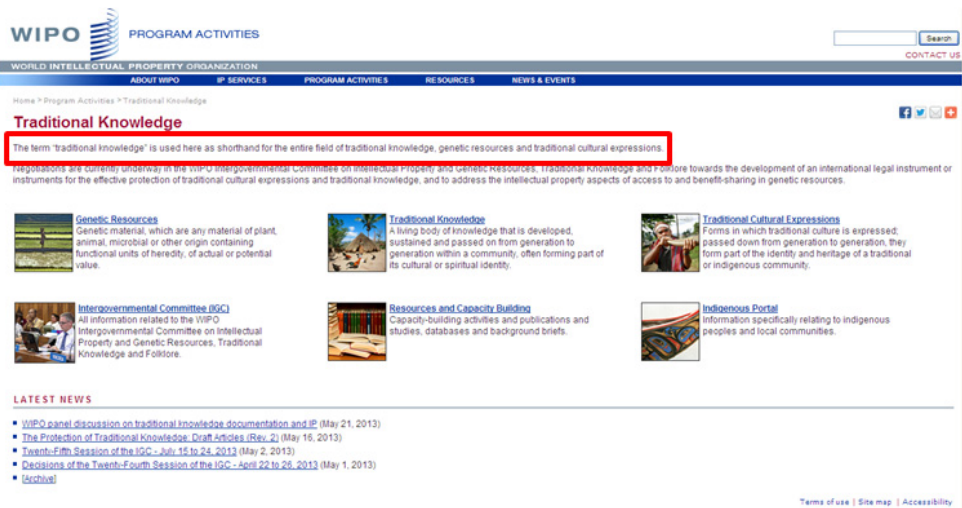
WIPO PROGRAM ACTIVITIES

Search

CONTACT US

WORLD INTELLECTUAL PROPERTY ORGANIZATION

ABOUT WIPO IP SERVICES PROGRAM ACTIVITIES RESOURCES NEWS & EVENTS

Home > Program Activities > Traditional Knowledge

Traditional Knowledge

The term "traditional knowledge" is used here as shorthand for the entire field of traditional knowledge, genetic resources and traditional cultural expressions.

Negotiations are currently underway in the WIPO Intergovernmental Committee on Intellectual Property and Genetic Resources, Traditional Knowledge and Folklore towards the development of an international legal instrument or instruments for the effective protection of traditional cultural expressions and traditional knowledge, and to address the intellectual property aspects of access to and benefit-sharing in genetic resources.

Genetic Resources
Genetic material, which are any material of plant, animal, microbial or other origin containing functional units of heredity, of actual or potential value.

Traditional Knowledge
A living body of knowledge that is developed, sustained and passed on from generation to generation within a community, often forming part of its cultural or spiritual identity.

Traditional Cultural Expressions
Forms in which traditional culture is expressed; passed down from generation to generation, they form part of the identity and heritage of a traditional or indigenous community.

Intergovernmental Committee (IGC)
All information related to the WIPO Intergovernmental Committee on Intellectual Property and Genetic Resources, Traditional Knowledge and Folklore.

Resources and Capacity Building
Capacity-building activities and publications and studies, databases and background briefs.

Indigenous Portal
Information specifically relating to indigenous peoples and local communities.

LATEST NEWS

- WIPO panel discussion on traditional knowledge documentation and IP (May 21, 2013)
- The Protection of Traditional Knowledge: Draft Articles (Rev. 2) (May 16, 2013)
- Twenty-Fifth Session of the IGC - July 15 to 24, 2013 (May 2, 2013)
- Decisions of the Twenty-Fourth Session of the IGC - April 22 to 26, 2013 (May 1, 2013)
- [Archive]

Terms of use | Site map | Accessibility